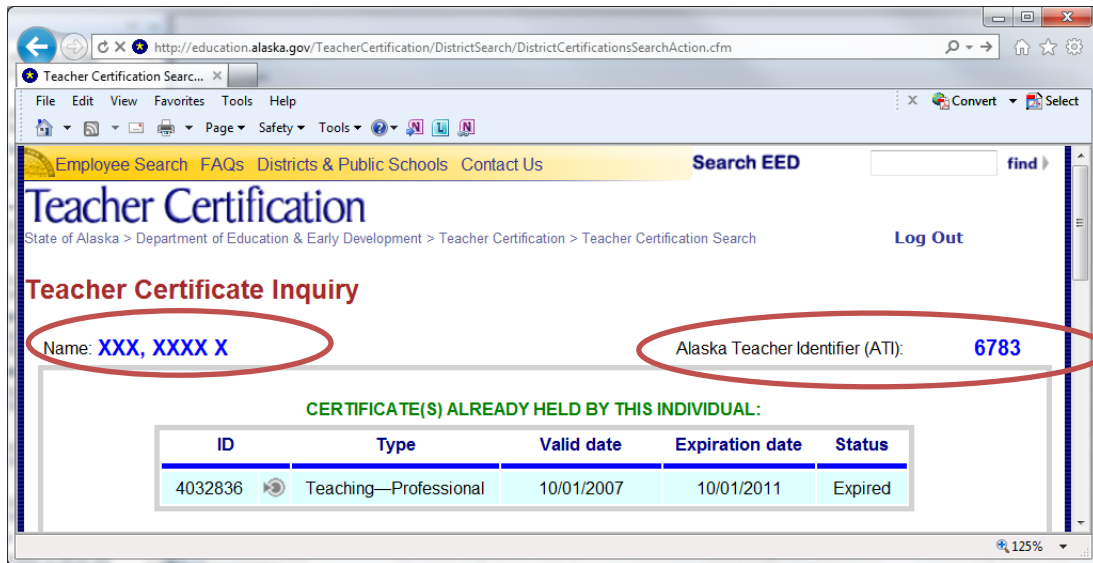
http://education.alaska.gov/TeacherCertification/DistrictSearch/DistrictCertificationsSearchAction.cfm

Teacher Certification Searc... ×

File Edit View Favorites Tools Help

× Convert Select

Page ▾ Safety ▾ Tools ▾

Employee Search FAQs Districts & Public Schools Contact Us Search EED find

Teacher Certification

State of Alaska > Department of Education & Early Development > Teacher Certification > Teacher Certification Search

Log Out

Teacher Certificate Inquiry

Name: XXX, XXXX X

Alaska Teacher Identifier (ATI): 6783

CERTIFICATE(S) ALREADY HELD BY THIS INDIVIDUAL:

| ID | Type | Valid date | Expiration date | Status |
|---|---|---|---|---|
| 4032836 | Teaching—Professional | 10/01/2007 | 10/01/2011 | Expired |

125%